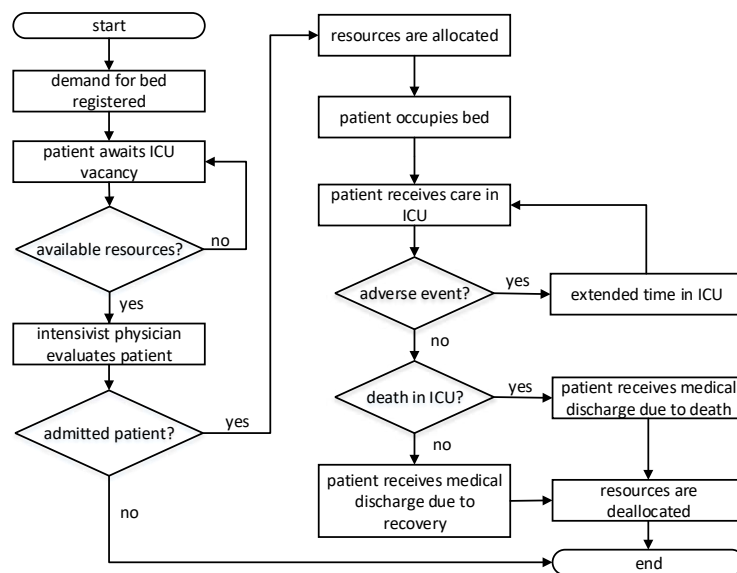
start

demand for bed registered

patient awaits ICU vacancy

available resources?

no

yes

intensivist physician evaluates patient

admitted patient?

yes

no

resources are allocated

patient occupies bed

patient receives care in ICU

adverse event?

yes

extended time in ICU

no

death in ICU?

yes

patient receives medical discharge due to death

no

patient receives medical discharge due to recovery

resources are deallocated

end